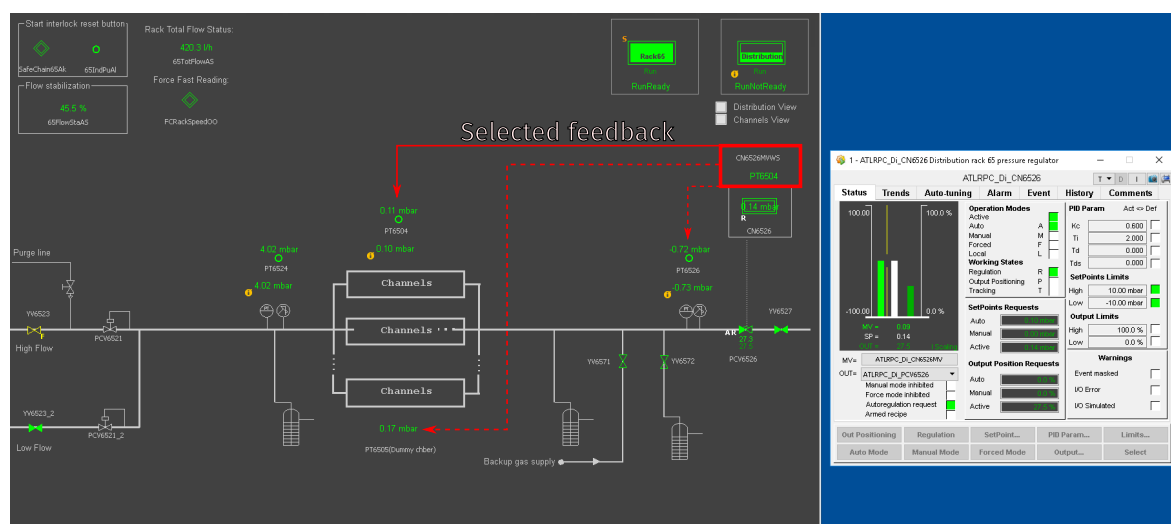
Start interlock reset button

SafeChain65Ak

65IndPuAl

Flow stabilization

45.5 %

65FlowStaAS

Rack Total Flow Status:

420.3 l/h

65TotFlowAS

Force Fast Reading:

FCRackSpeedOO

S

Rack65

Run

RunReady

Distribution

Run

RunNotReady

Distribution View

Channels View

Selected feedback

CN6526MWS

PT6504

0.14 mbar

R

CN6526

0.11 mbar

PT6504

0.10 mbar

4.02 mbar

PT6524

4.02 mbar

-0.72 mbar

PT6526

-0.73 mbar

Purge line

YV6523

High Flow

PCV6521

Channels

Channels

Channels

AR

27.3

PCV6526

YV6527

YV6571

YV6572

YV6523_2

Low Flow

PCV6521_2

0.17 mbar

PT6505(Dummy chber)

Backup gas supply

1 - ATLRPC_Di_CN6526 Distribution rack 65 pressure regulator

ATLRPC_Di_CN6526

Status

Trends

Auto-tuning

Alarm

Event

History

Comments

100.00

100.0 %

-100.00

0.0 %

MV = 0.09

SP = 0.14

Operation Modes

Active

Auto A

Manual M

Forced F

Local L

Working States

Regulation R

Output Positioning P

Tracking T

SetPoints Requests

Auto

Manual

Active

Output Position Requests

Auto

Manual

Active

PID Param

Act <> Def

Kc 0.600

Ti 2.000

Td 0.000

Tds 0.000

SetPoints Limits

High 10.00 mbar

Low -10.00 mbar

Output Limits

High 100.0 %

Low 0.0 %

Warnings

Event masked

I/O Error

I/O Simulated

MV= ATLRPC_Di_CN6526MV

OUT= ATLRPC_Di_PCV6526

Manual mode inhibited

Force mode inhibited

Autoregulation request

Armed recipe

Out Positioning

Regulation

SetPoint...

PID Param...

Limits...

Auto Mode

Manual Mode

Forced Mode

Output...

Select